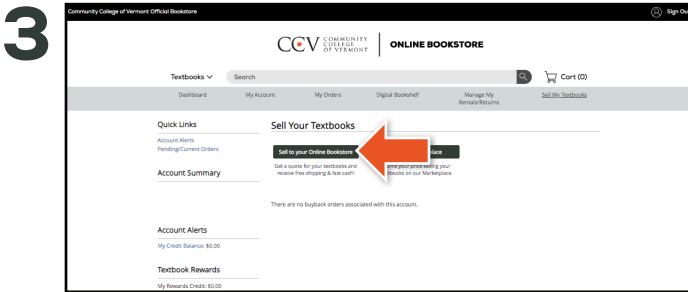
3

Community College of Vermont Official Bookstore

Sign Ou

CCV COMMUNITY COLLEGE OF VERMONT | ONLINE BOOKSTORE

Textbooks

Search

Cart (0)

Dashboard

My Account

My Orders

Digital Bookshelf

Manage My Rentals/Returns

Sell My Textbooks

Quick Links

Account Alerts

Pending/Current Orders

Account Summary

Sell Your Textbooks

Sell to your Online Bookstore

Get a quote for your textbooks and receive free shipping & fast cash!

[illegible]lace

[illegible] your price selling your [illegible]tbooks on our Marketplace.

There are no buyback orders associated with this account.

Account Alerts

My Credit Balance: $0.00

Textbook Rewards

My Rewards Credit: $0.00